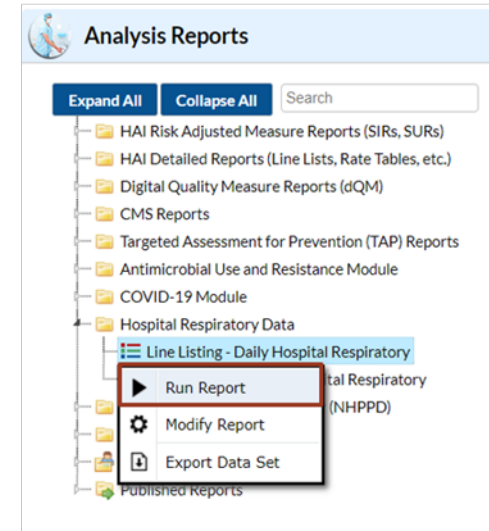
Analysis Reports

Expand All
Collapse All
Search

HAI Risk Adjusted Measure Reports (SIRs, SURs)
HAI Detailed Reports (Line Lists, Rate Tables, etc.)
Digital Quality Measure Reports (dQM)
CMS Reports
Targeted Assessment for Prevention (TAP) Reports
Antimicrobial Use and Resistance Module
COVID-19 Module
Hospital Respiratory Data
Line Listing - Daily Hospital Respiratory
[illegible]tal Respiratory
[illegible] (NHPPD)
Published Reports

Run Report
Modify Report
Export Data Set